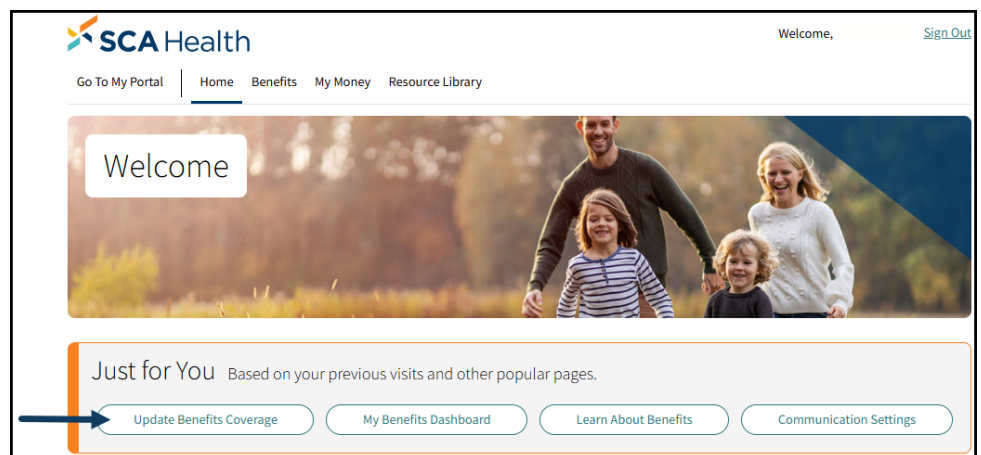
SCA Health

Welcome,

Sign Out

Go To My Portal

Home

Benefits

My Money

Resource Library

Welcome

Just for You Based on your previous visits and other popular pages.

Update Benefits Coverage

My Benefits Dashboard

Learn About Benefits

Communication Settings